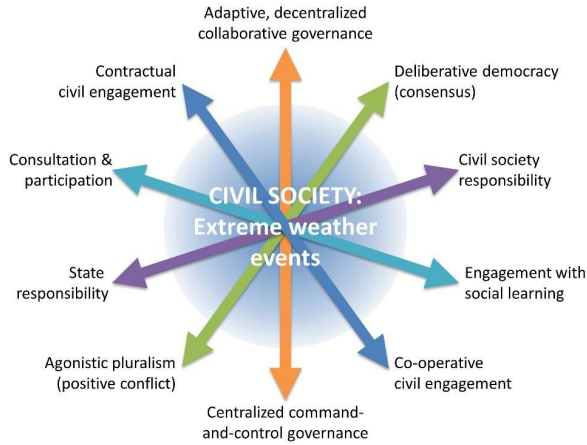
Adaptive, decentralized collaborative governance

Contractual civil engagement

Deliberative democracy (consensus)

Consultation & participation

Civil society responsibility

CIVIL SOCIETY: Extreme weather events

State responsibility

Engagement with social learning

Agonistic pluralism (positive conflict)

Co-operative civil engagement

Centralized command-and-control governance